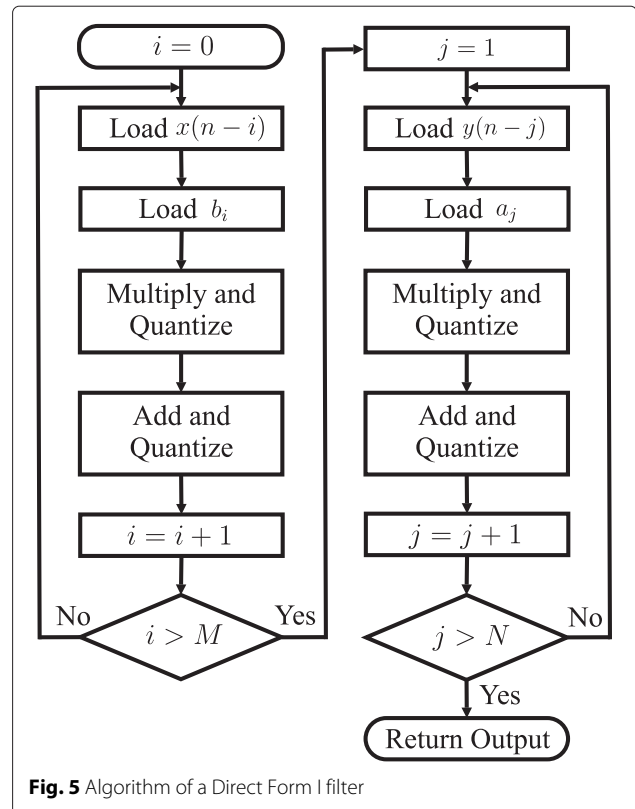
$i = 0$

Load $x(n-i)$

Load $b_i$

Multiply and Quantize

Add and Quantize

$i = i + 1$

No

$i > M$

Yes

$j = 1$

Load $y(n-j)$

Load $a_j$

Multiply and Quantize

Add and Quantize

$j = j + 1$

$j > N$

No

Yes

Return Output

**Fig. 5** Algorithm of a Direct Form I filter